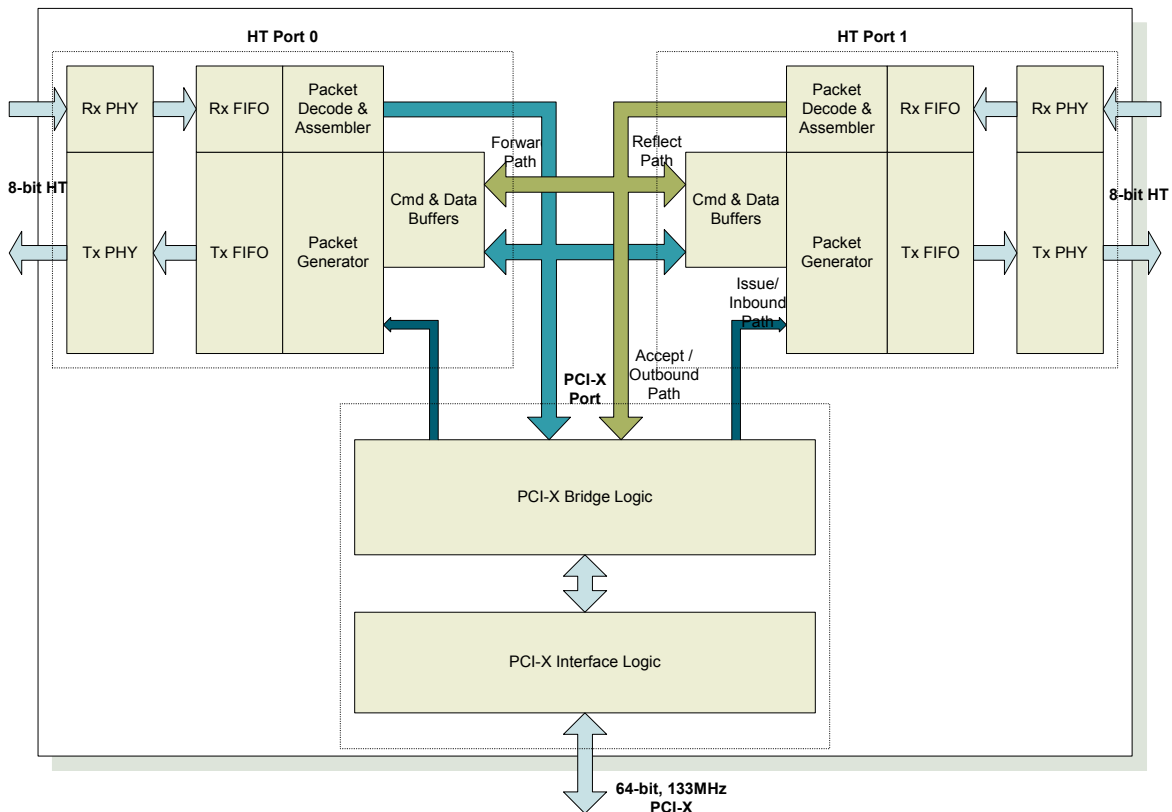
HT Port 0

HT Port 1

Rx PHY

Rx FIFO

Packet Decode & Assembler

Packet Decode & Assembler

Rx FIFO

Rx PHY

Forwar Path

Reflect Path

8-bit HT

Cmd & Data Buffers

Cmd & Data Buffers

8-bit HT

Tx PHY

Tx FIFO

Packet Generator

Packet Generator

Tx FIFO

Tx PHY

Issue/ Inbound Path

PCI-X Port

Accept / Outbound Path

PCI-X Bridge Logic

PCI-X Interface Logic

64-bit, 133MHz PCI-X